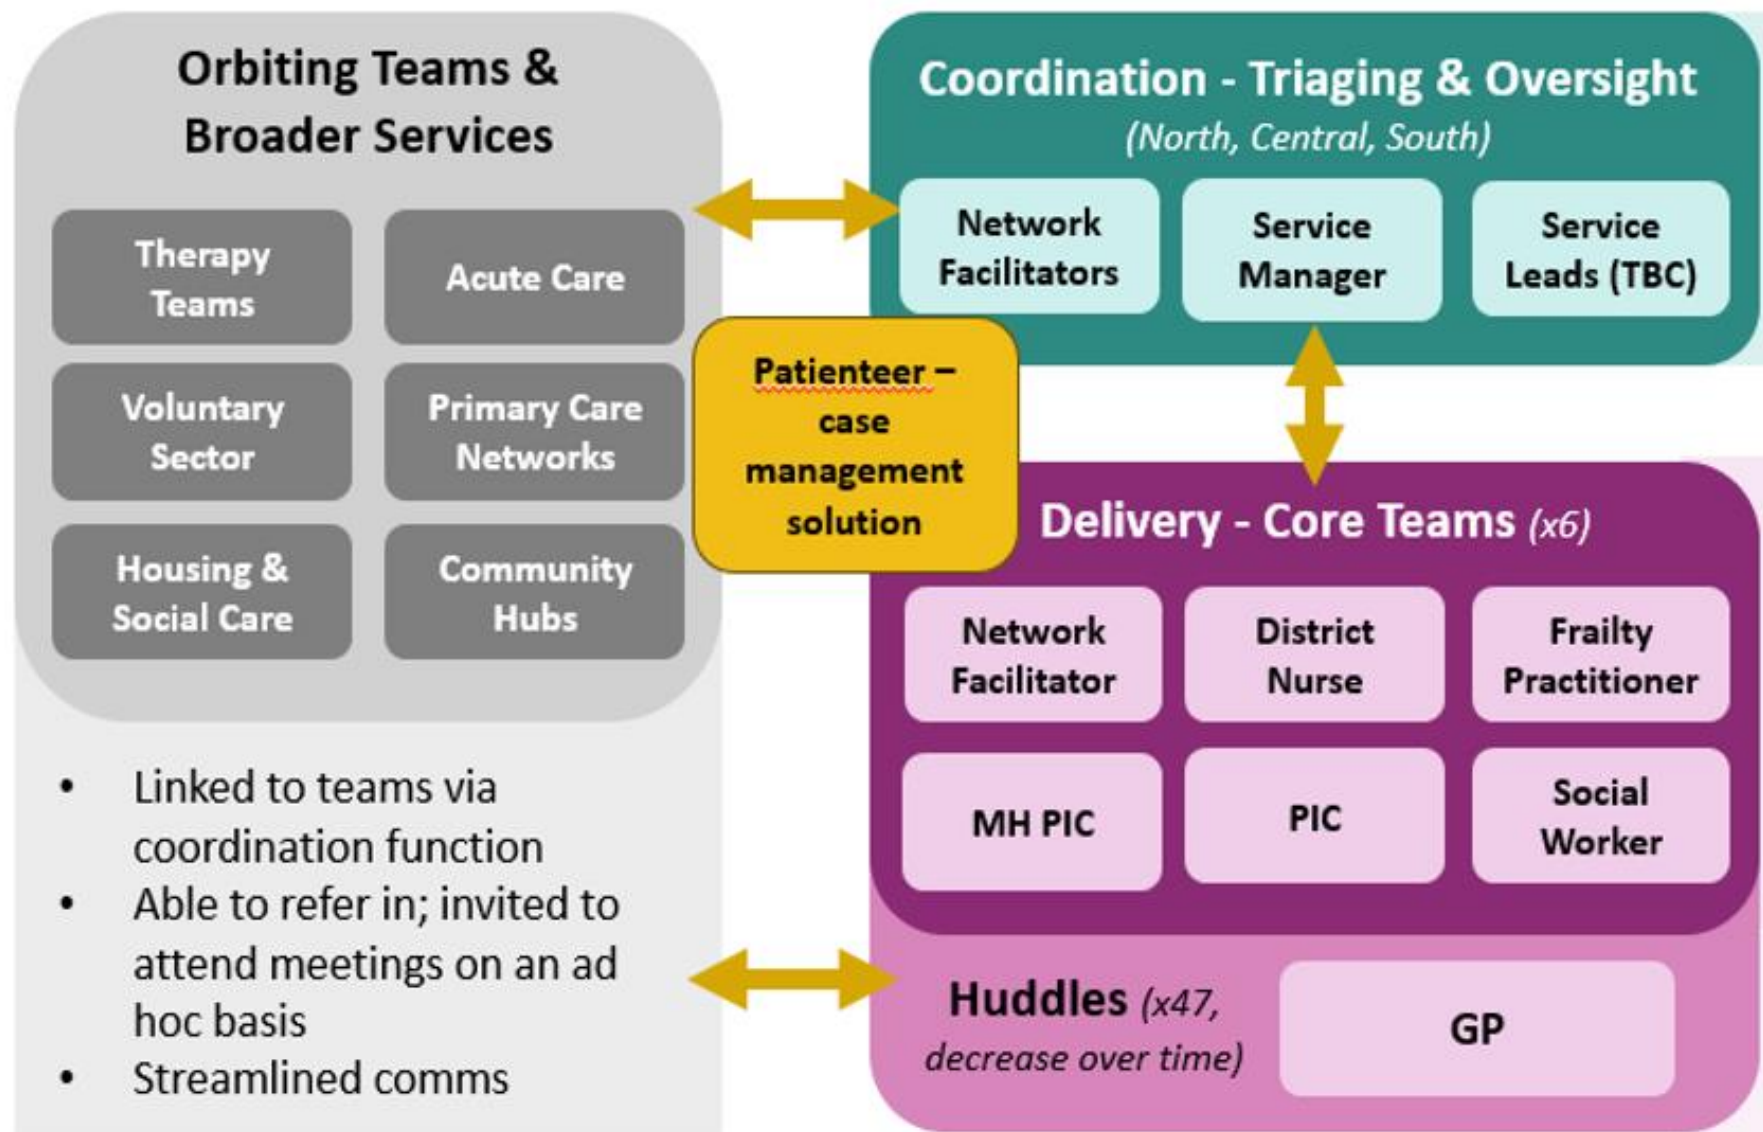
Orbiting Teams & Broader Services

Therapy Teams

Acute Care

Voluntary Sector

Primary Care Networks

Housing & Social Care

Community Hubs

- Linked to teams via coordination function
- Able to refer in; invited to attend meetings on an ad hoc basis
- Streamlined comms

Patienteer – case management solution

Coordination - Triaging & Oversight
(North, Central, South)

Network Facilitators

Service Manager

Service Leads (TBC)

Delivery - Core Teams (x6)

Network Facilitator

District Nurse

Frailty Practitioner

MH PIC

PIC

Social Worker

Huddles (x47, decrease over time)

GP